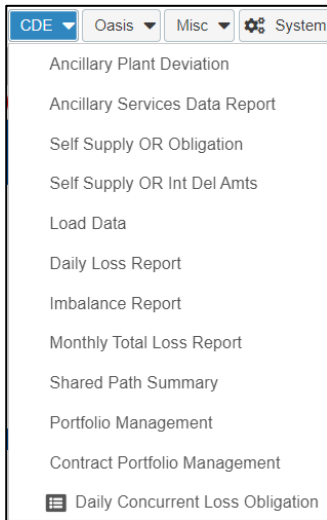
CDE ▾ Oasis ▾ Misc ▾ System

Ancillary Plant Deviation

Ancillary Services Data Report

Self Supply OR Obligation

Self Supply OR Int Del Amts

Load Data

Daily Loss Report

Imbalance Report

Monthly Total Loss Report

Shared Path Summary

Portfolio Management

Contract Portfolio Management

Daily Concurrent Loss Obligation